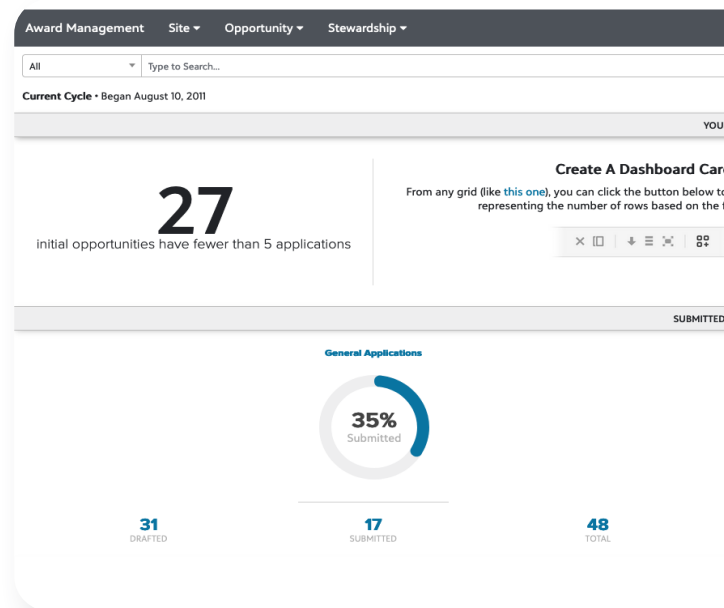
Award Management Site ▾ Opportunity ▾ Stewardship ▾

All ▾ Type to Search...

Current Cycle • Began August 10, 2011

YOU

27
initial opportunities have fewer than 5 applications

Create A Dashboard Car

From any grid (like this one), you can click the button below t representing the number of rows based on the

SUBMITTED

General Applications

35%
Submitted

31
DRAFTED

17
SUBMITTED

48
TOTAL